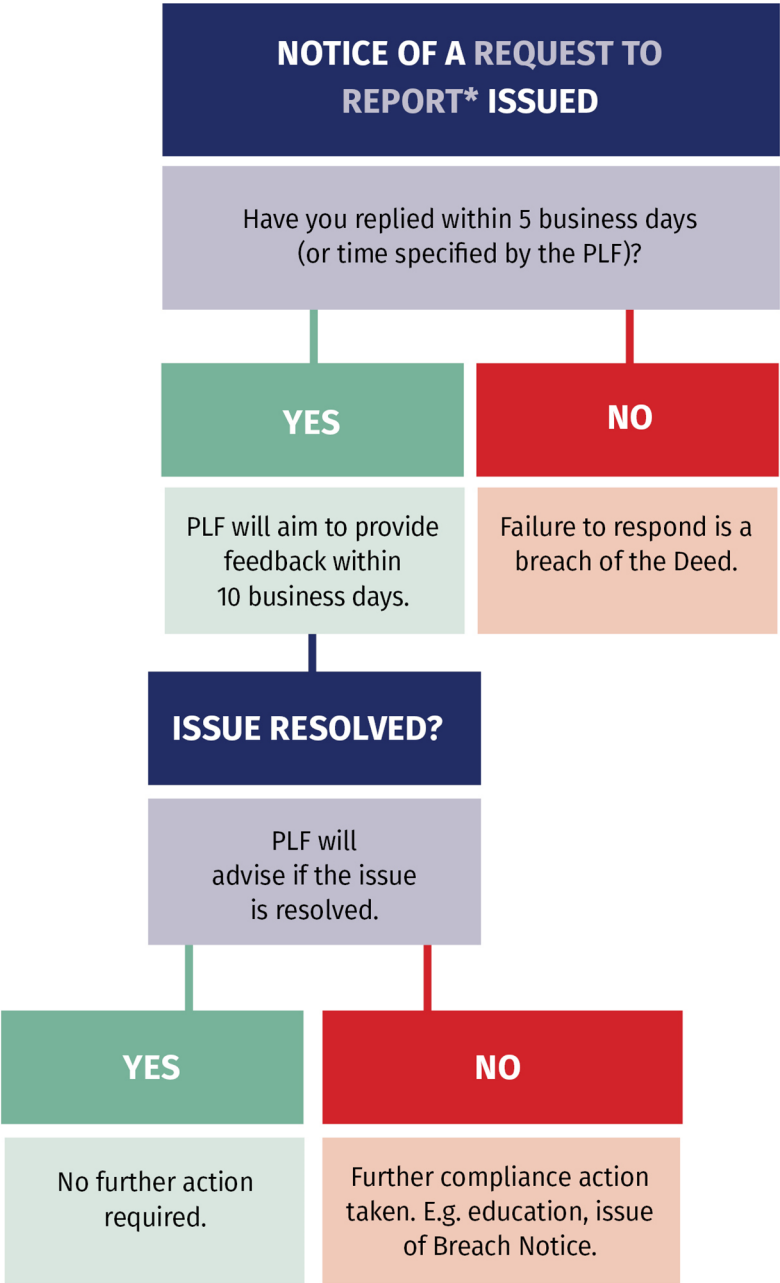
NOTICE OF A REQUEST TO REPORT* ISSUED

Have you replied within 5 business days (or time specified by the PLF)?

YES

NO

PLF will aim to provide feedback within 10 business days.

Failure to respond is a breach of the Deed.

ISSUE RESOLVED?

PLF will advise if the issue is resolved.

YES

NO

No further action required.

Further compliance action taken. E.g. education, issue of Breach Notice.